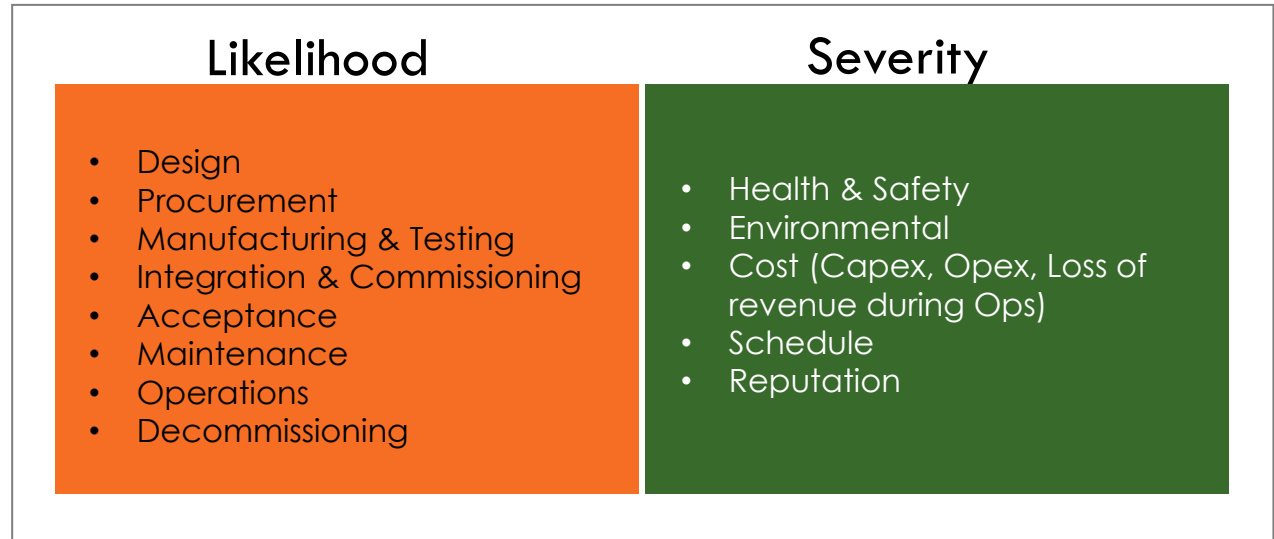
Likelihood

- Design
- Procurement
- Manufacturing & Testing
- Integration & Commissioning
- Acceptance
- Maintenance
- Operations
- Decommissioning

Severity

- Health & Safety
- Environmental
- Cost (Capex, Opex, Loss of revenue during Ops)
- Schedule
- Reputation